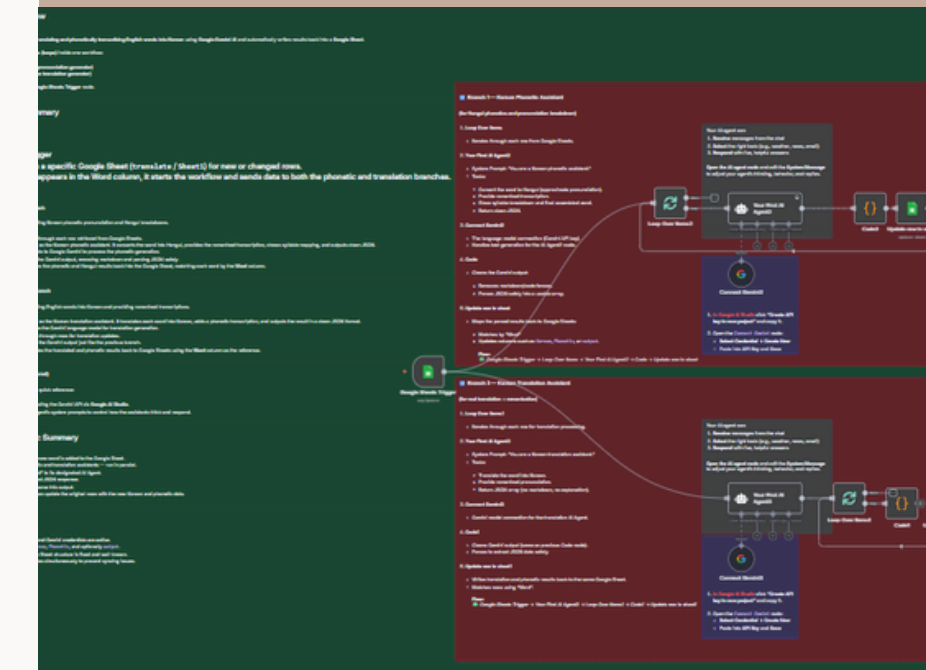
a specific Google Sheet (translate / Sheet1) for new or changed rows.
appears in the Word column, it starts the workflow and sends data to both the phonetic and translation branches.

Summary

Branch 1 — Korean Phonetic Assistant

1. Loop Over Items
2. Your First AI Agent2
3. Connect Gemini2
4. Code
5. Update row in sheet

Your AI agent can:
1. Receive messages from the chat
2. Select the right tools (e.g., weather, news, email)
3. Respond with clear, helpful answers

Loop Over Items3
Your First AI Agent2
Code3
Connect Gemini3
Google Sheets Trigger

Branch 2 — Korean Translation Assistant

1. Loop Over Items1
2. Your First AI Agent3
3. Connect Gemini2
4. Code1
5. Update row in sheet1

Your AI agent can:
1. Receive messages from the chat
2. Select the right tools (e.g., weather, news, email)
3. Respond with clear, helpful answers

Your First AI Agent3
Loop Over Items4
Code4
Connect Gemini4